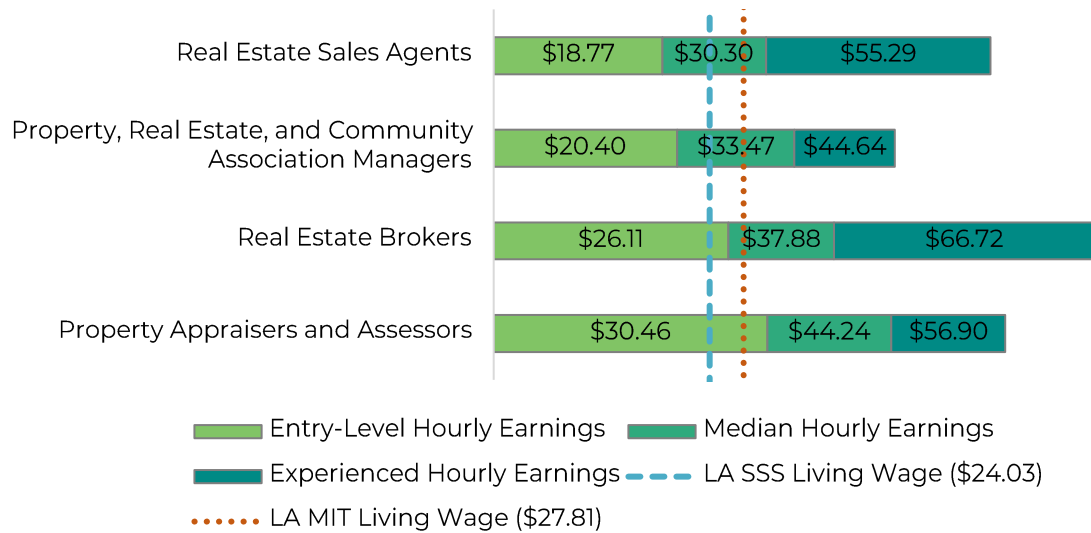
Real Estate Sales Agents $18.77 $30.30 $55.29

Property, Real Estate, and Community Association Managers $20.40 $33.47 $44.64

Real Estate Brokers $26.11 $37.88 $66.72

Property Appraisers and Assessors $30.46 $44.24 $56.90

Entry-Level Hourly Earnings
Median Hourly Earnings
Experienced Hourly Earnings
LA SSS Living Wage ($24.03)
LA MIT Living Wage ($27.81)